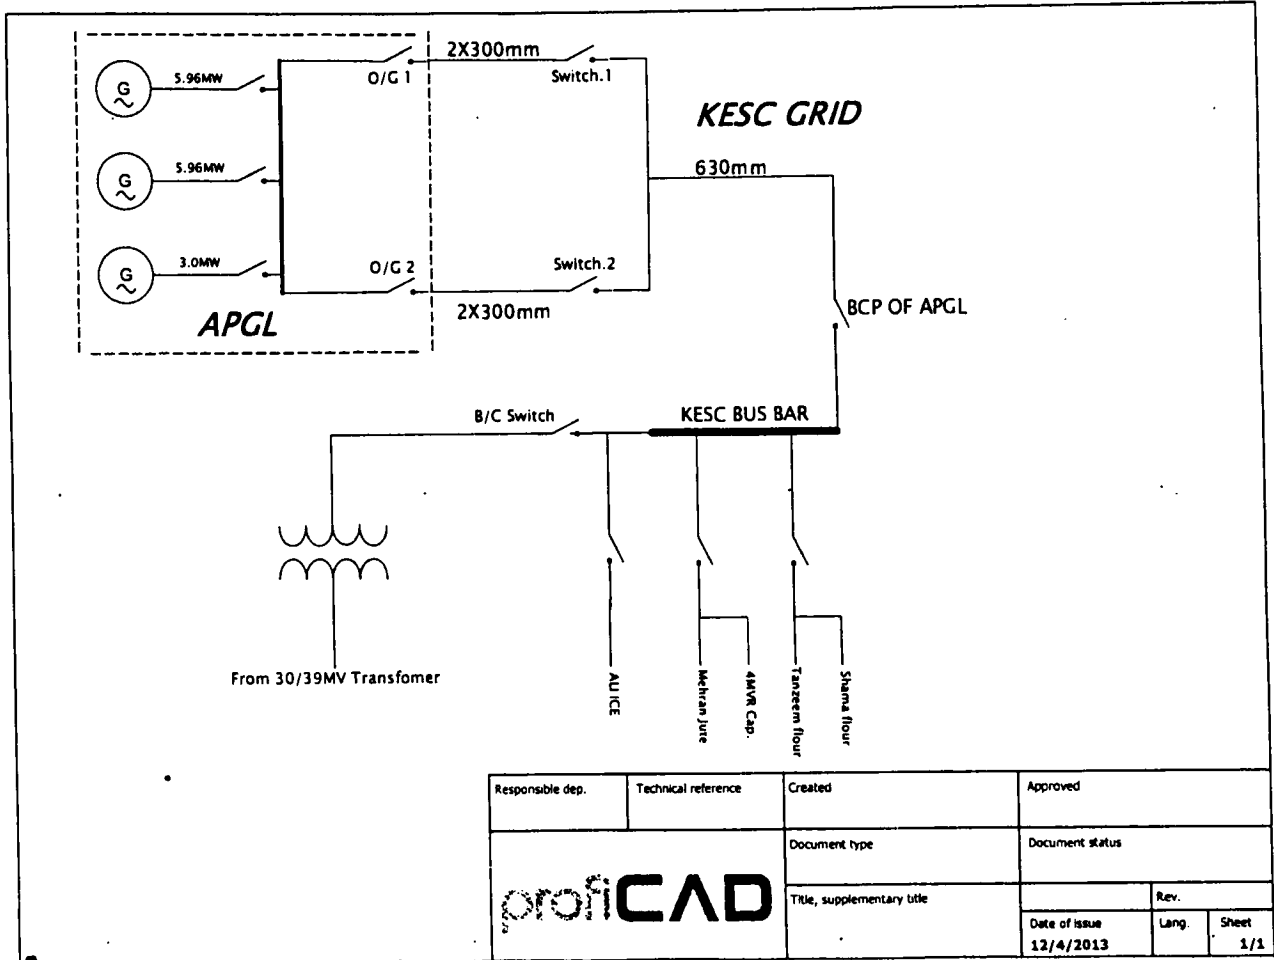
G
5.96MW

G
5.96MW

G
3.0MW

O/G 1

O/G 2

APGL

2X300mm

Switch.1

KESC GRID

630mm

Switch.2

2X300mm

BCP OF APGL

B/C Switch

KESC BUS BAR

From 30/39MV Transfomer

ALI ICE

Mehran Jute

4MVR Cap.

Tanzeem flour

Shama flour

| Responsible dep. | Technical reference | Created | Approved | | |
|---|---|---|---|---|---|
| profiCAD | | Document type | Document status | | |
| | | Title, supplementary title | | Rev. | |
| | | | Date of issue 12/4/2013 | Lang. | Sheet 1/1 |